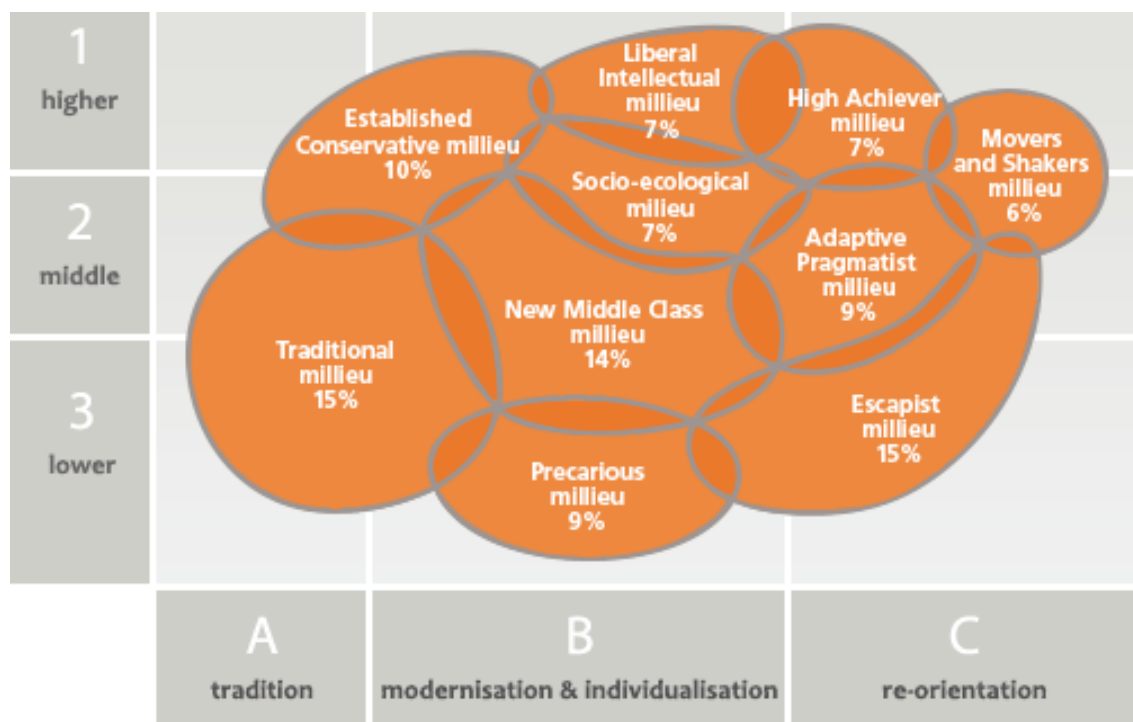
1
higher

2
middle

3
lower

Liberal Intellectual millieu 7%

Established Conservative millieu 10%

High Achiever millieu 7%

Movers and Shakers millieu 6%

Socio-ecological millieu 7%

Adaptive Pragmatist millieu 9%

New Middle Class millieu 14%

Traditional millieu 15%

Escapist millieu 15%

Precarious millieu 9%

A
tradition

B
modernisation & individualisation

C
re-orientation